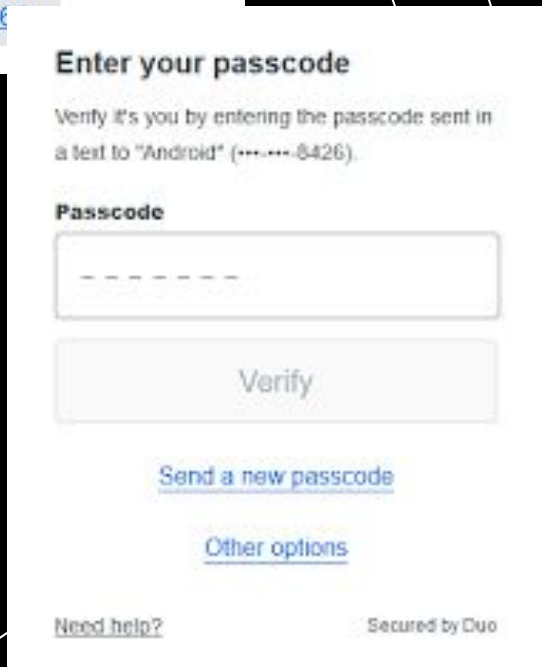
Enter your passcode

Verify it's you by entering the passcode sent in a text to "Android" (•••-•••-8426).

Passcode

_ _ _ _ _ _ _

Verify

Send a new passcode

Other options

Need help?

Secured by Duo